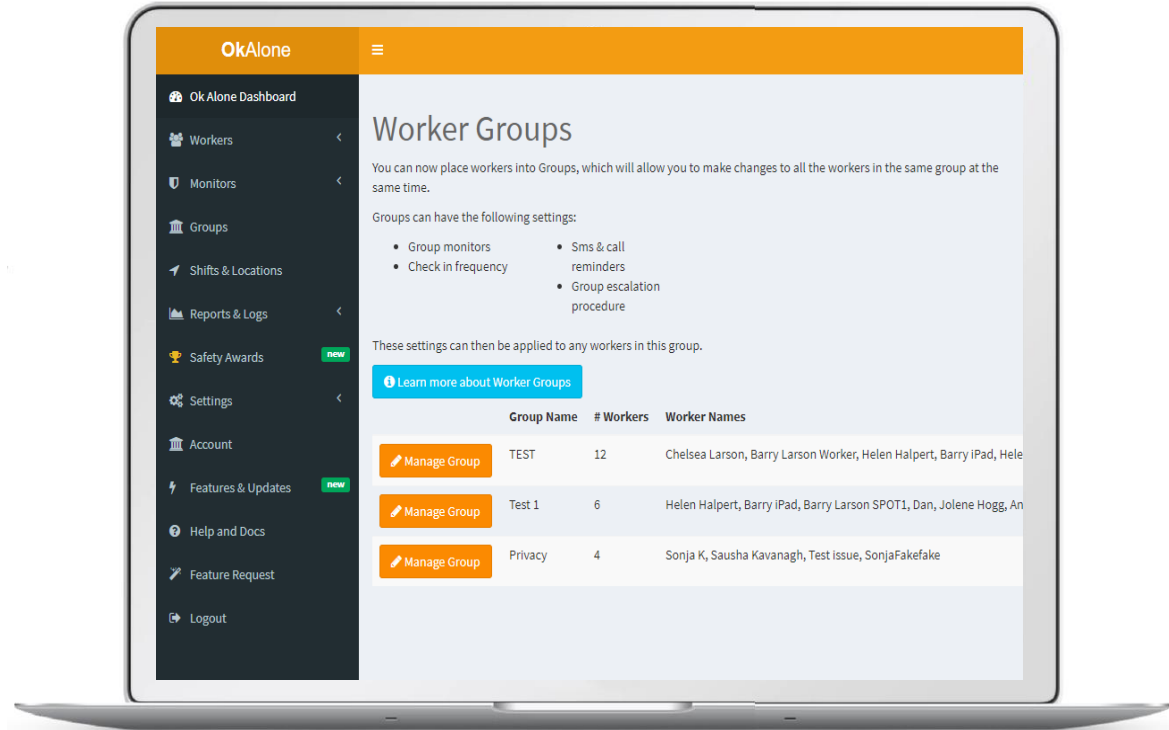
OkAlone

≡

Ok Alone Dashboard
Workers
Monitors
Groups
Shifts & Locations
Reports & Logs
Safety Awards new
Settings
Account
Features & Updates new
Help and Docs
Feature Request
Logout

Worker Groups

You can now place workers into Groups, which will allow you to make changes to all the workers in the same group at the same time.

Groups can have the following settings:

- Group monitors
- Check in frequency
- Sms & call reminders
- Group escalation procedure

These settings can then be applied to any workers in this group.

Learn more about Worker Groups

| | Group Name | # Workers | Worker Names |
|---|---|---|---|
| Manage Group | TEST | 12 | Chelsea Larson, Barry Larson Worker, Helen Halpert, Barry iPad, Hele |
| Manage Group | Test 1 | 6 | Helen Halpert, Barry iPad, Barry Larson SPOT1, Dan, Jolene Hogg, An |
| Manage Group | Privacy | 4 | Sonja K, Sausha Kavanagh, Test issue, SonjaFakefake |